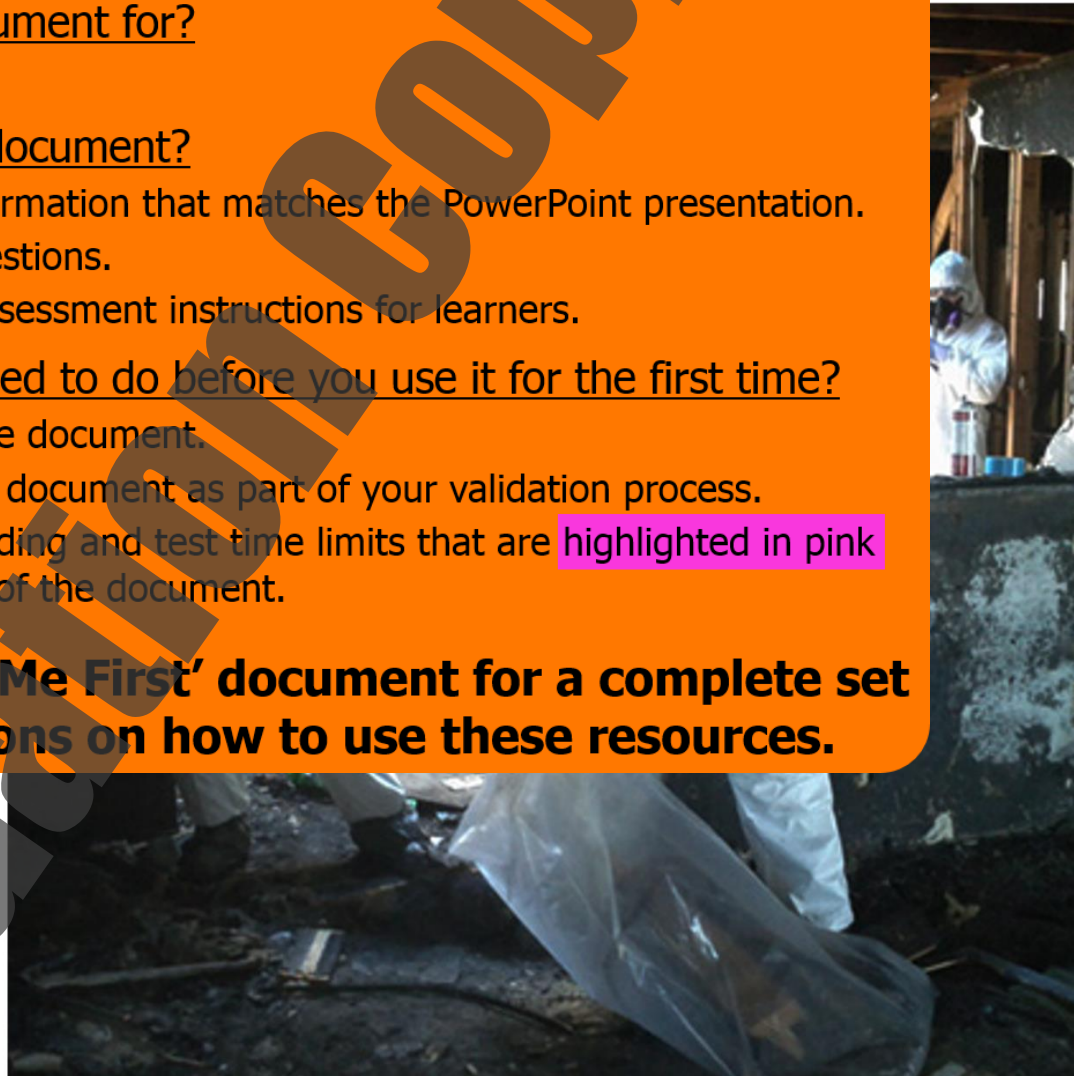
ument for?

document?

rmation that matches the PowerPoint presentation.

estions.

sessment instructions for learners.

ed to do before you use it for the first time?

e document.

document as part of your validation process.

ding and test time limits that are highlighted in pink of the document.

Me First' document for a complete set ons on how to use these resources.

ation Cop